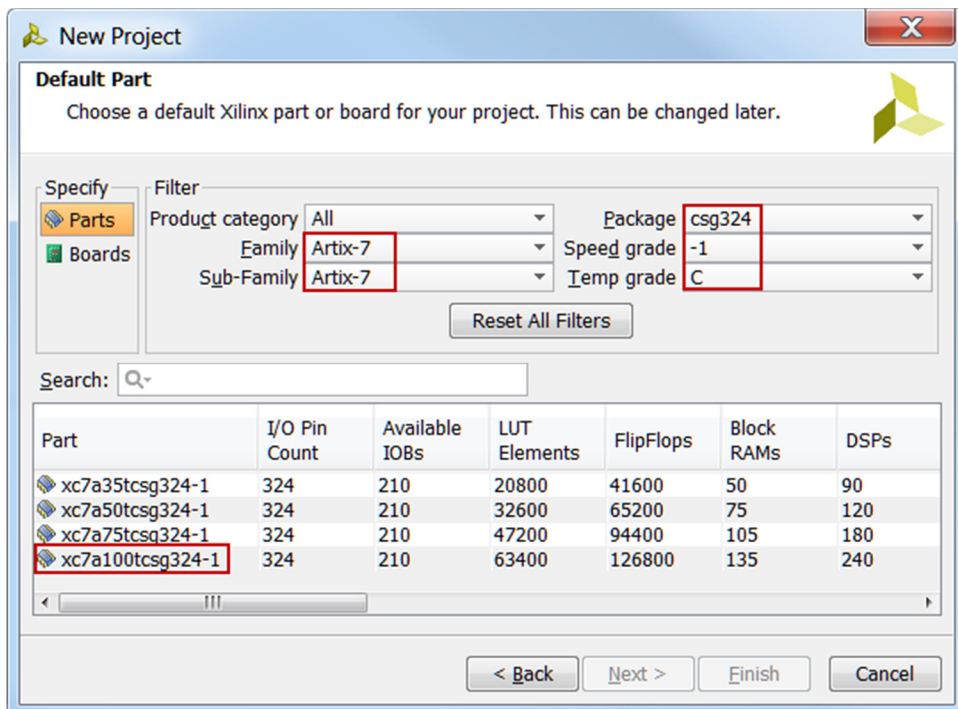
New Project

Default Part

Choose a default Xilinx part or board for your project. This can be changed later.

Specify
Parts
Boards

Filter
Product category All
Family Artix-7
Sub-Family Artix-7
Package csg324
Speed grade -1
Temp grade C

Reset All Filters

Search:

| Part | I/O Pin Count | Available IOBs | LUT Elements | FlipFlops | Block RAMs | DSPs |
|---|---|---|---|---|---|---|
| xc7a35tcsg324-1 | 324 | 210 | 20800 | 41600 | 50 | 90 |
| xc7a50tcsg324-1 | 324 | 210 | 32600 | 65200 | 75 | 120 |
| xc7a75tcsg324-1 | 324 | 210 | 47200 | 94400 | 105 | 180 |
| xc7a100tcsg324-1 | 324 | 210 | 63400 | 126800 | 135 | 240 |

< Back
Next >
Finish
Cancel